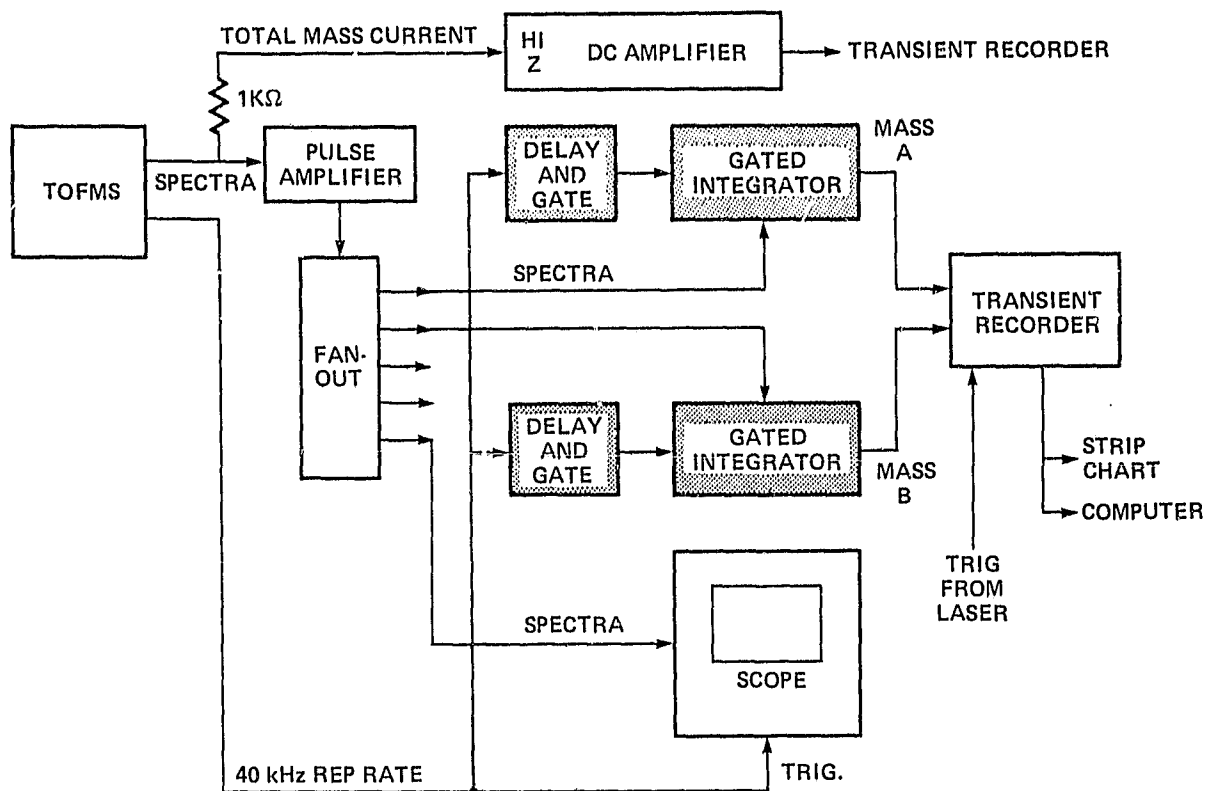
TOTAL MASS CURRENT
HI Z
DC AMPLIFIER
TRANSIENT RECORDER
1KΩ
TOFMS
SPECTRA
PULSE AMPLIFIER
DELAY AND GATE
GATED INTEGRATOR
MASS A
SPECTRA
FAN-OUT
TRANSIENT RECORDER
DELAY AND GATE
GATED INTEGRATOR
MASS B
STRIP CHART
COMPUTER
TRIG FROM LASER
SPECTRA
SCOPE
40 kHz REP RATE
TRIG.